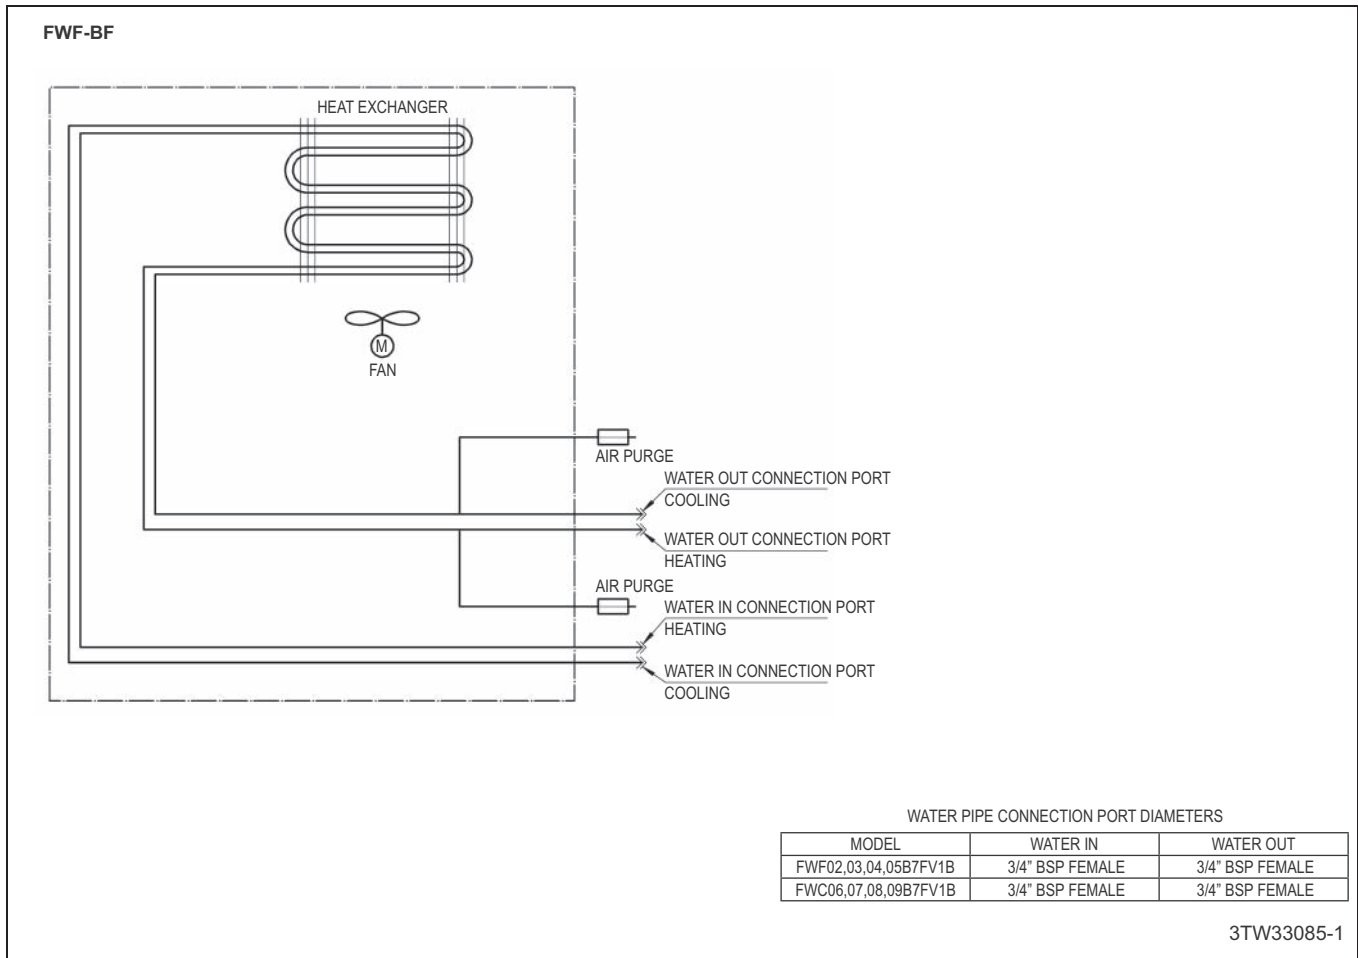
FWF-BF

HEAT EXCHANGER

M

FAN

AIR PURGE

WATER OUT CONNECTION PORT COOLING

WATER OUT CONNECTION PORT HEATING

AIR PURGE

WATER IN CONNECTION PORT HEATING

WATER IN CONNECTION PORT COOLING

WATER PIPE CONNECTION PORT DIAMETERS

| MODEL | WATER IN | WATER OUT |
|---|---|---|
| FWF02,03,04,05B7FV1B | 3/4" BSP FEMALE | 3/4" BSP FEMALE |
| FWC06,07,08,09B7FV1B | 3/4" BSP FEMALE | 3/4" BSP FEMALE |

3TW33085-1